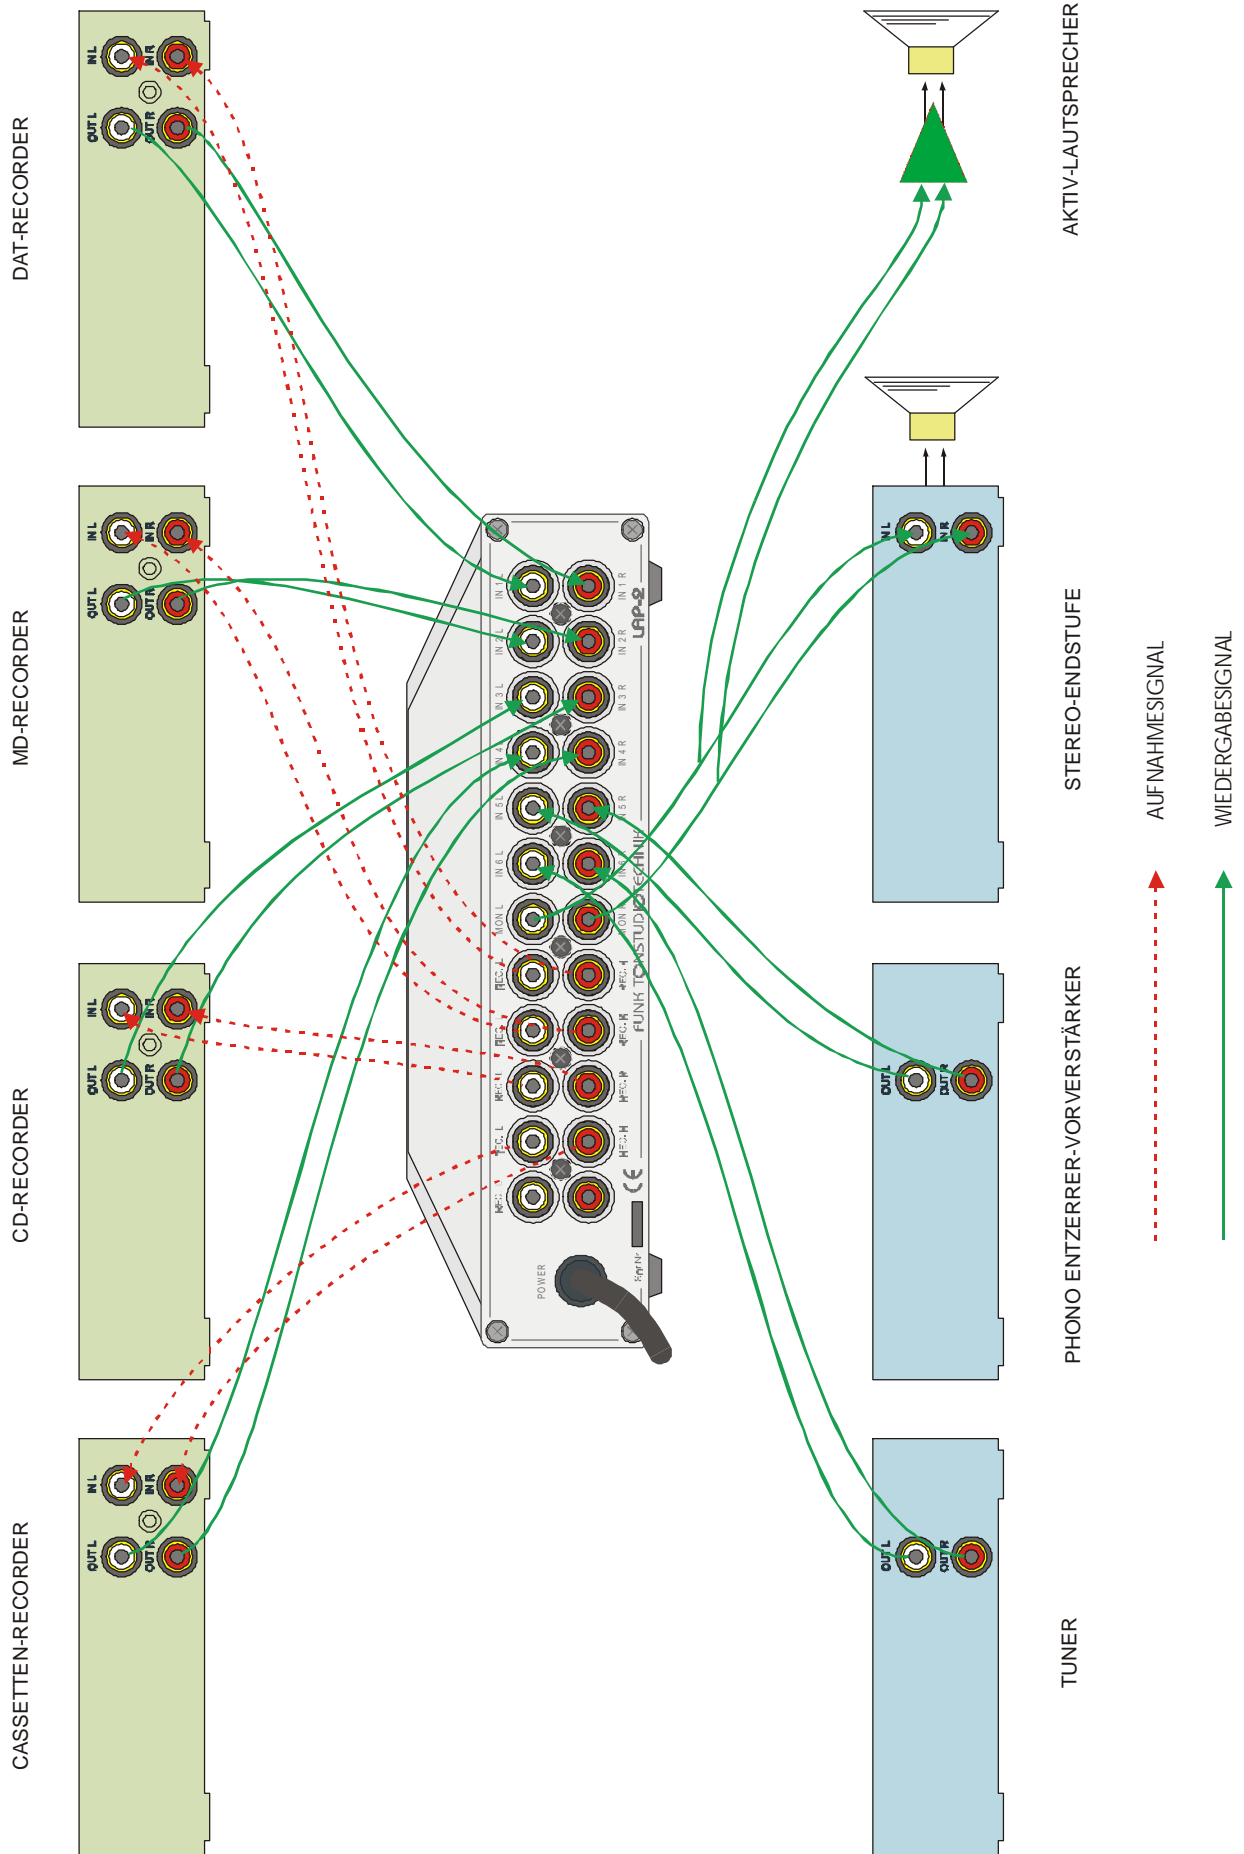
DAT-RECORDER

IN L
IN R
OUT L
OUT R

MD-RECORDER

IN L
IN R
OUT L
OUT R

CD-RECORDER

IN L
IN R
OUT L
OUT R

CASSETTEN-RECORDER

IN L
IN R
OUT L
OUT R

AKTIV-LAUTSPRECHER

STEREO-ENDSTUFE

IN L
IN R

PHONO ENTZERRER-VORVERSTÄRKER

OUT L
OUT R

TUNER

OUT L
OUT R

AUFNAHMESIGNAL

WIEDERGABESIGNAL

IN 1 L
IN 1 R
IN 2 L
IN 2 R
IN 3 L
IN 3 R
IN 4 L
IN 4 R
IN 5 L
IN 5 R
IN 6 L
IN 6 R
MON L
MON R
REC 1 L
REC 1 R
REC 2 L
REC 2 R
REC 3 L
REC 3 R
REC 4 L
REC 4 R
LAP-2
FUNK TONSTUDIOTECHNIK
CE
POWER
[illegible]